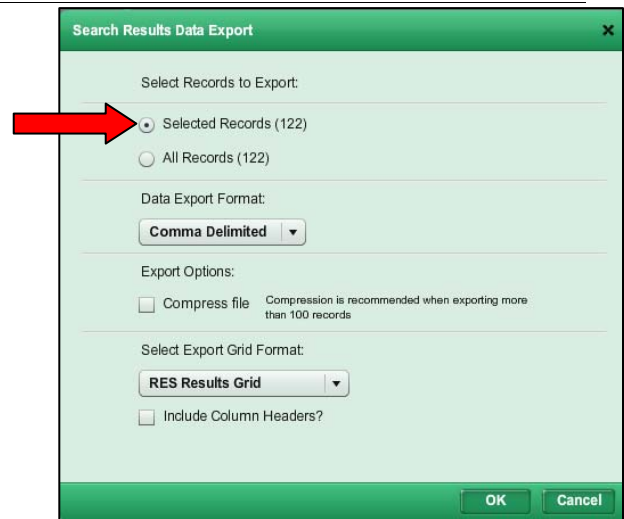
Search Results Data Export

Select Records to Export:

Selected Records (122)

All Records (122)

Data Export Format:

Comma Delimited

Export Options:

Compress file Compression is recommended when exporting more than 100 records

Select Export Grid Format:

RES Results Grid

Include Column Headers?

OK Cancel